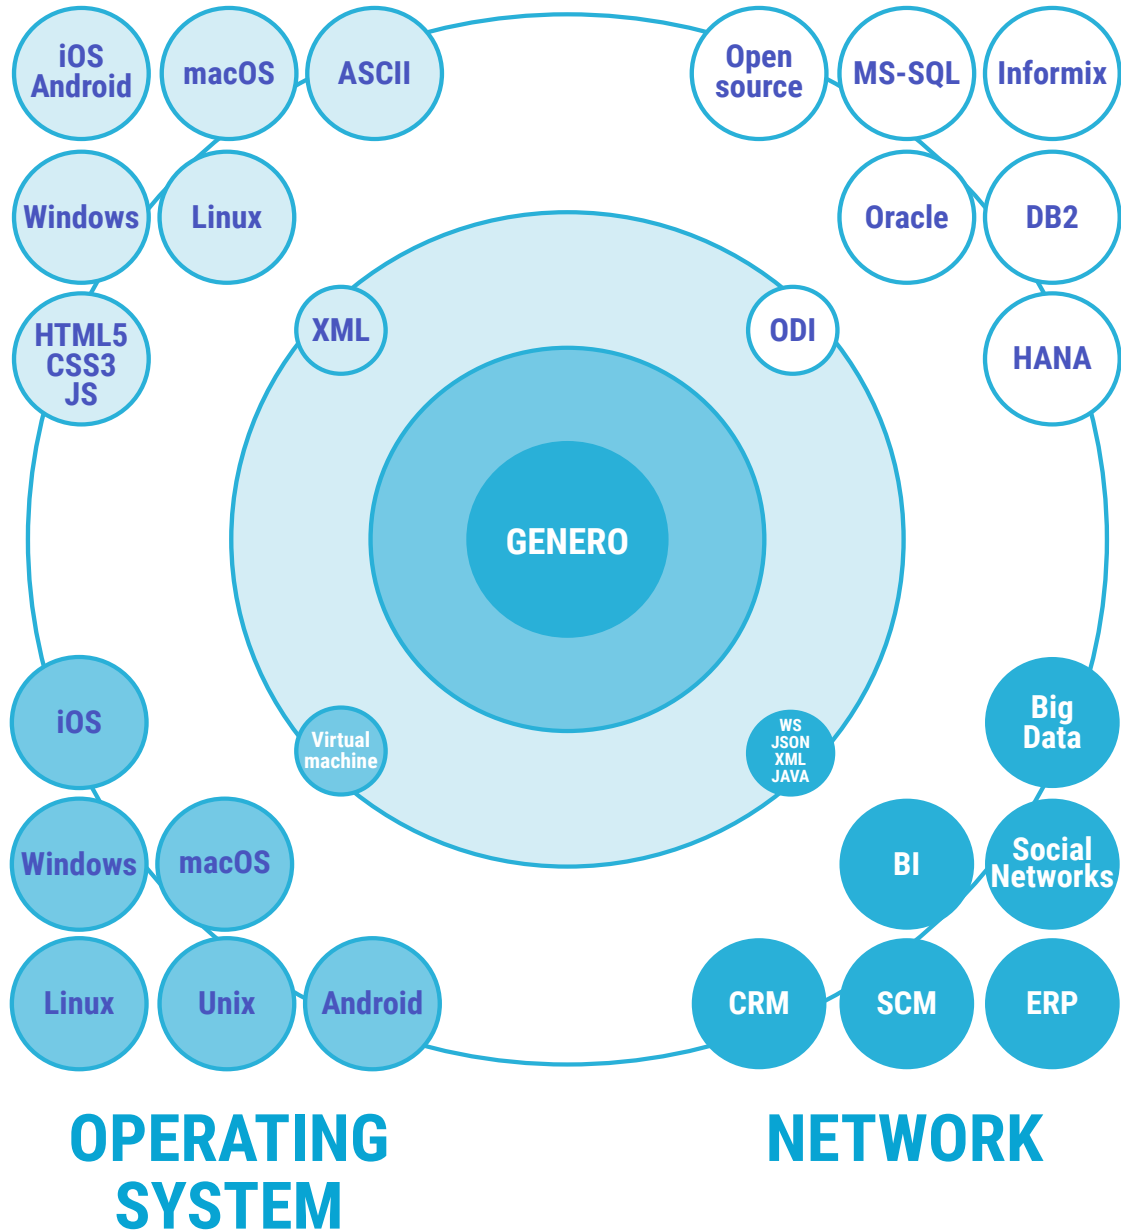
iOS Android

macOS

ASCII

Open source

MS-SQL

Informix

Windows

Linux

Oracle

DB2

HTML5 CSS3 JS

XML

ODI

HANA

GENERO

iOS

Virtual machine

WS JSON XML JAVA

Big Data

Windows

macOS

BI

Social Networks

Linux

Unix

Android

CRM

SCM

ERP

OPERATING SYSTEM

NETWORK